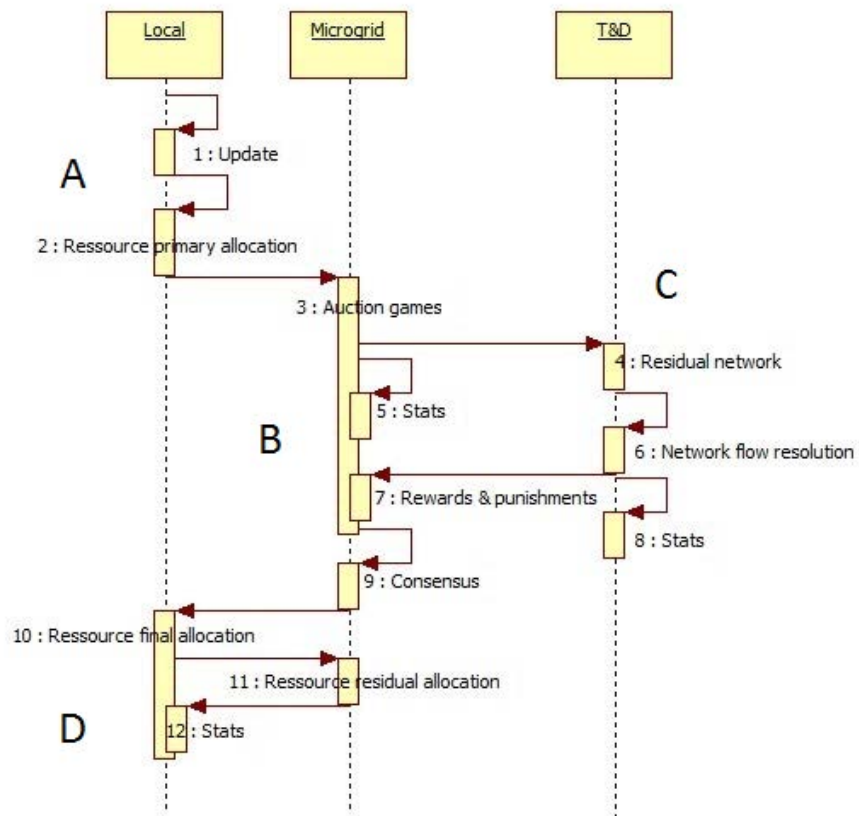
Local

Microgrid

T&D

A

1 : Update

2 : Ressource primary allocation

C

3 : Auction games

4 : Residual network

5 : Stats

B

6 : Network flow resolution

7 : Rewards & punishments

8 : Stats

9 : Consensus

10 : Ressource final allocation

11 : Ressource residual allocation

D

12 : Stats